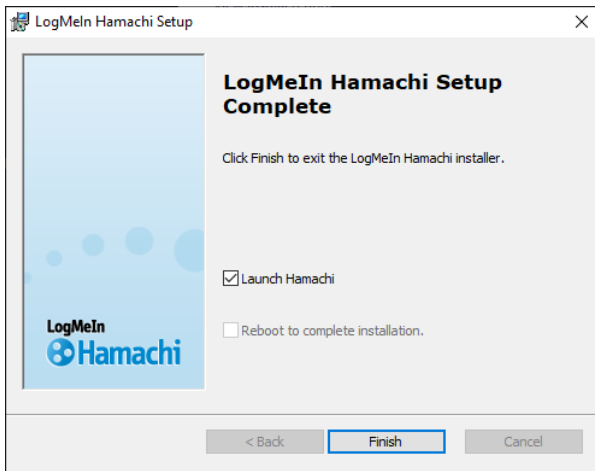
LogMeIn Hamachi Setup

×

LogMeIn
Hamachi

LogMeIn Hamachi Setup Complete

Click Finish to exit the LogMeIn Hamachi installer.

☑ Launch Hamachi

☐ Reboot to complete installation.

< Back

Finish

Cancel